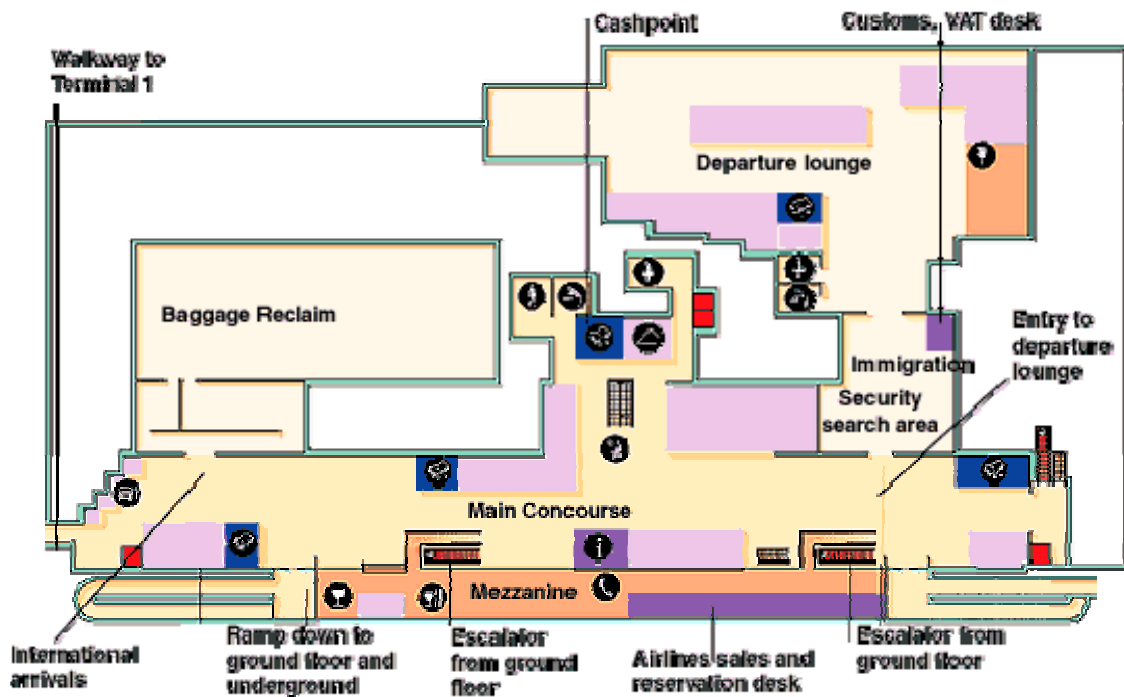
Walkway to Terminal 1

Cashpoint

Customs, VAT desk

Departure lounge

Baggage Reclaim

Immigration

Entry to departure lounge

Security search area

Main Concourse

Mezzanine

International arrivals

Ramp down to ground floor and underground

Escalator from ground floor

Airlines sales and reservation desk

Escalator from ground floor